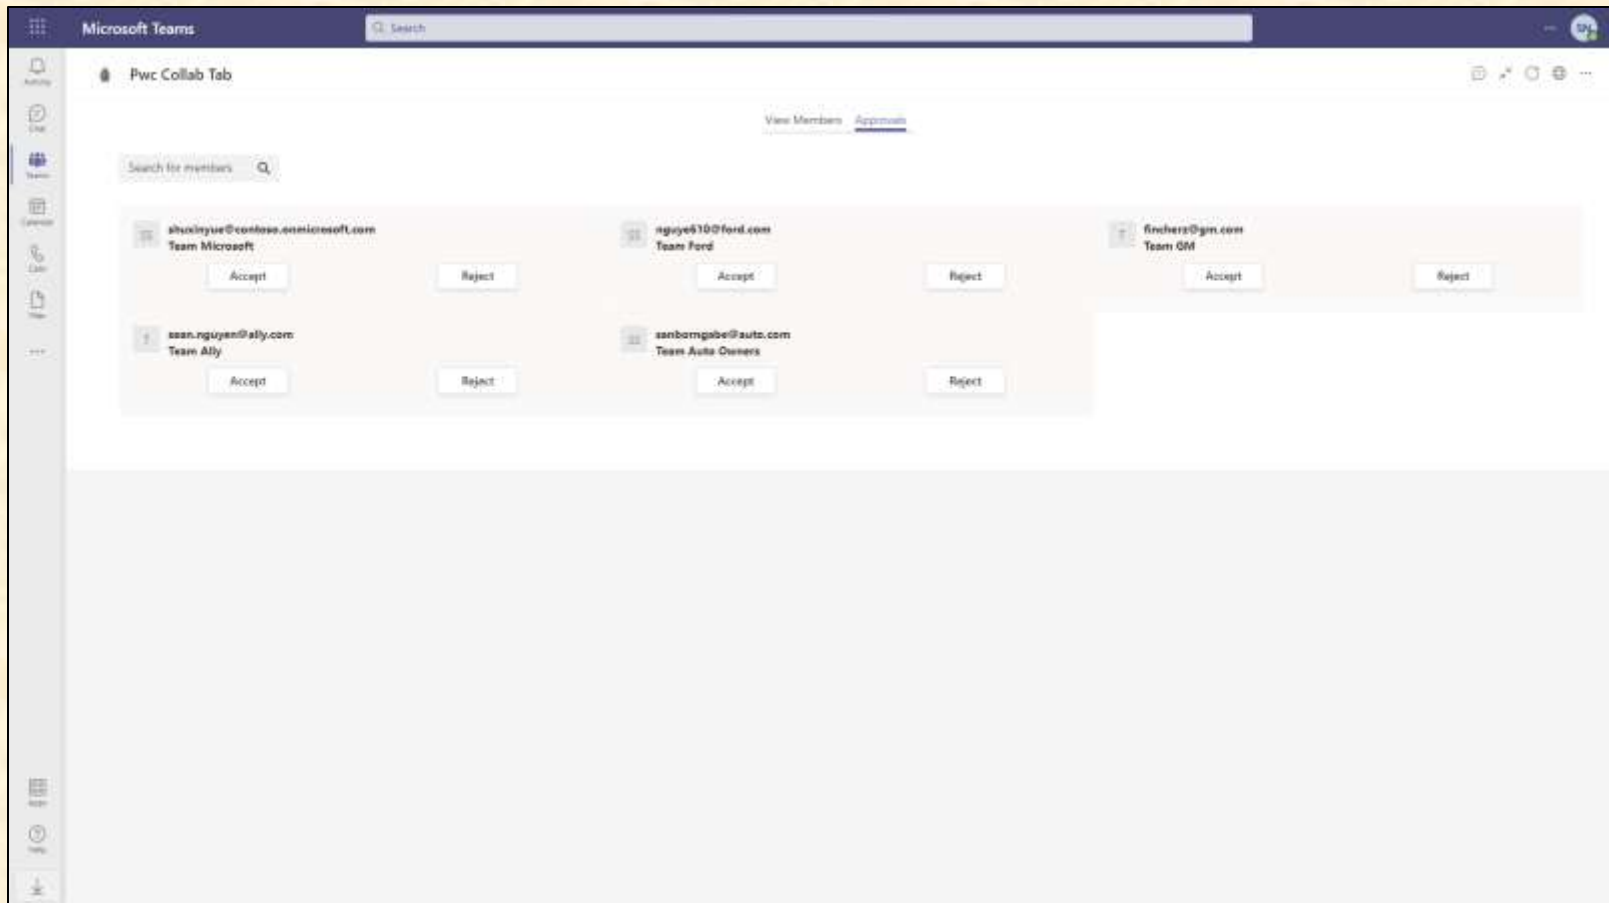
Microsoft Teams

Search

Activity

Chat

Teams

Calendar

Calls

Files

...

Apps

Help

Pwc Collab Tab

View Members Approvals

Search for members

shuxinyue@contoso.onmicrosoft.com
Team Microsoft
Accept Reject

nguye610@ford.com
Team Ford
Accept Reject

fincherz@gm.com
Team GM
Accept Reject

sean.nguyen@ally.com
Team Ally
Accept Reject

sanborngabe@auto.com
Team Auto Owners
Accept Reject